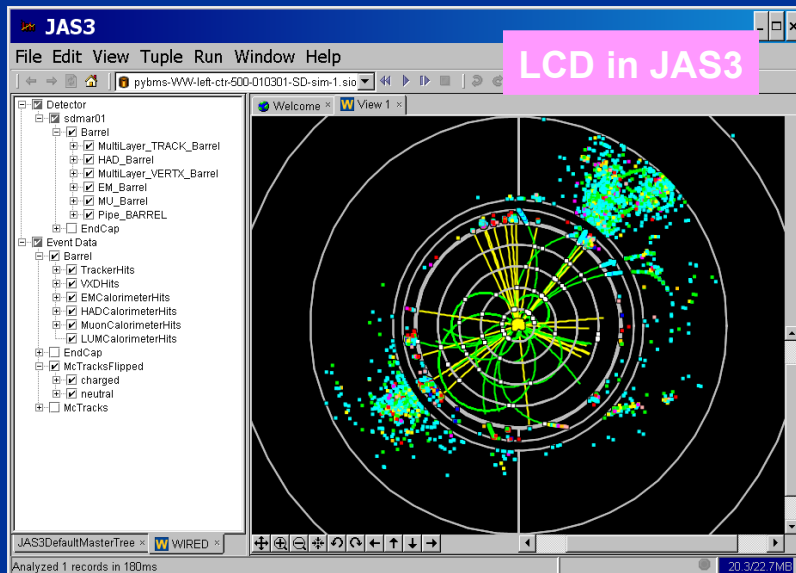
JAS3

File Edit View Tuple Run Window Help

LCD in JAS3

pybms-WW-left-ctr-500-010301-SD-sim-1.sio

Detector
sdmar01
Barrel
MultiLayer_TRACK_Barrel
HAD_Barrel
MultiLayer_VERTX_Barrel
EM_Barrel
MU_Barrel
Pipe_BARREL
EndCap
Event Data
Barrel
TrackerHits
VXDHits
EMCalorimeterHits
HADCalorimeterHits
MuonCalorimeterHits
LUMCalorimeterHits
EndCap
McTracksFlipped
charged
neutral
McTracks

Welcome × View 1 ×

JAS3DefaultMasterTree × WIRED

Analyzed 1 records in 180ms

20.3/22.7MB